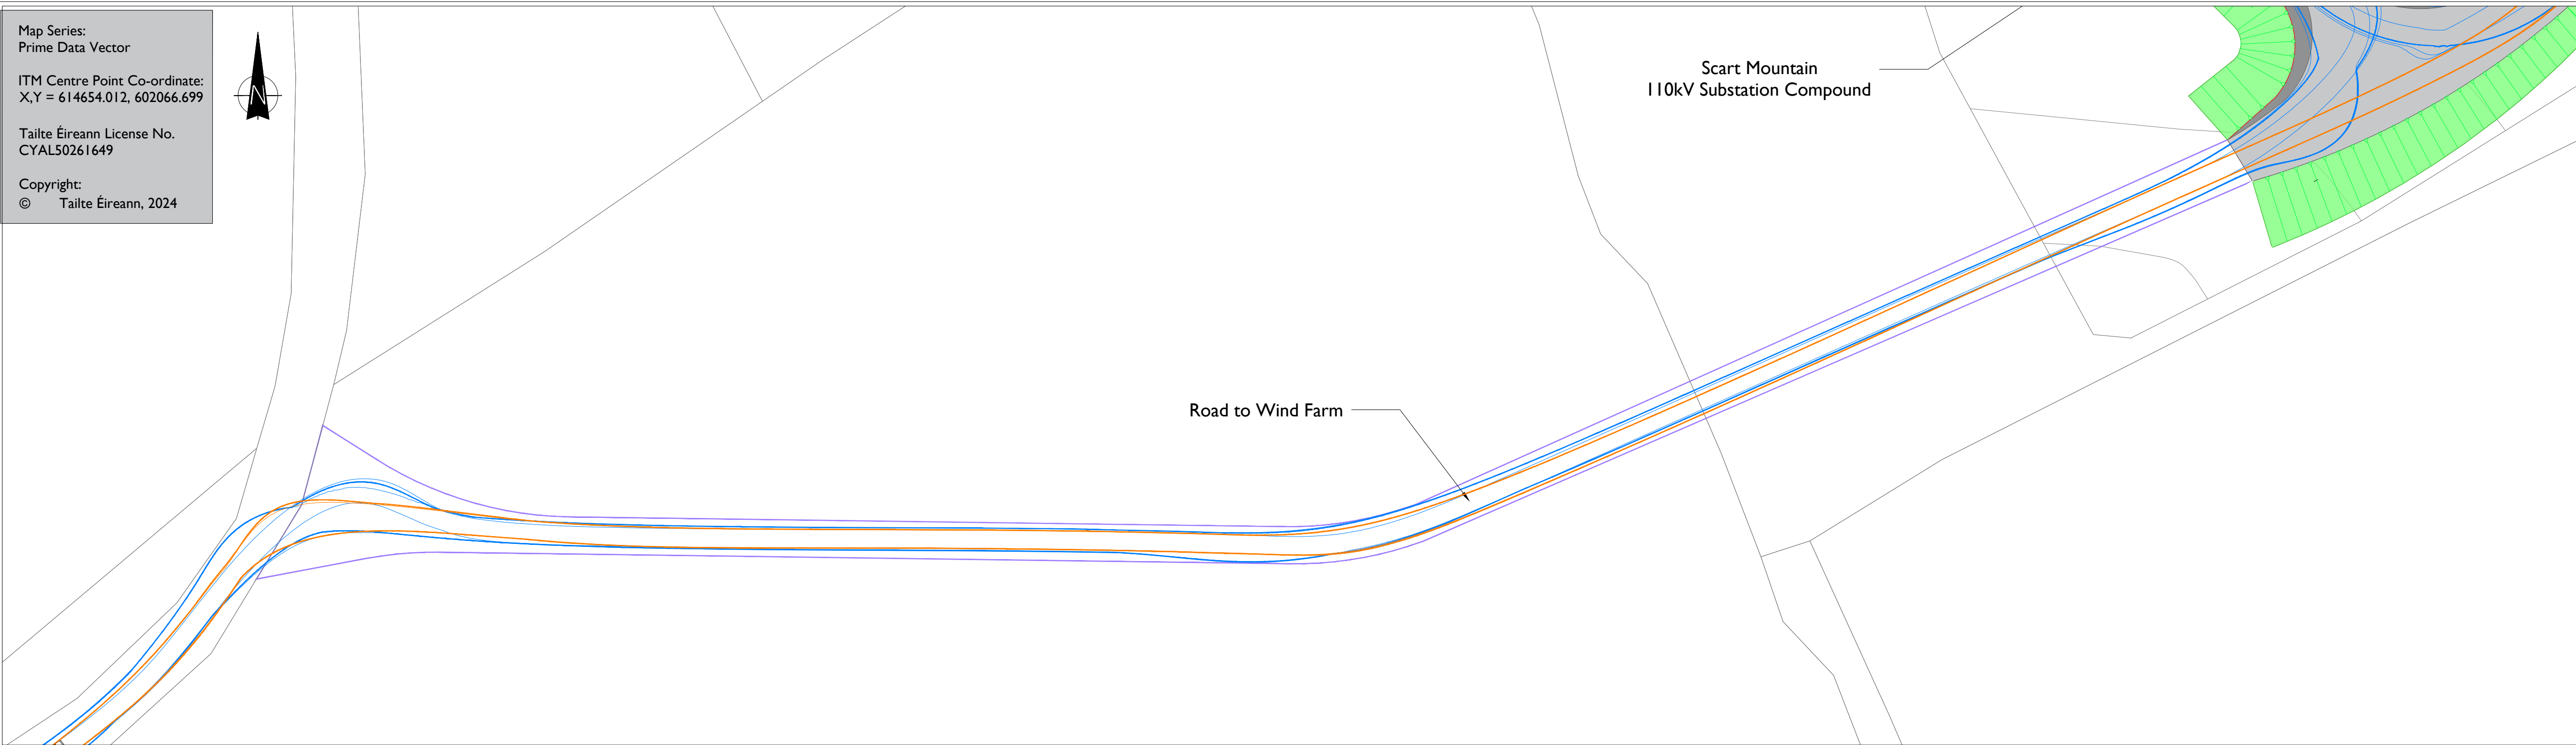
Map Series:
Prime Data Vector

ITM Centre Point Co-ordinate:
X,Y = 614654.012, 602066.699

Tailte Éireann License No.
CYAL50261649

Copyright:
© Tailte Éireann, 2024

N

Scart Mountain
110kV Substation Compound

Road to Wind Farm